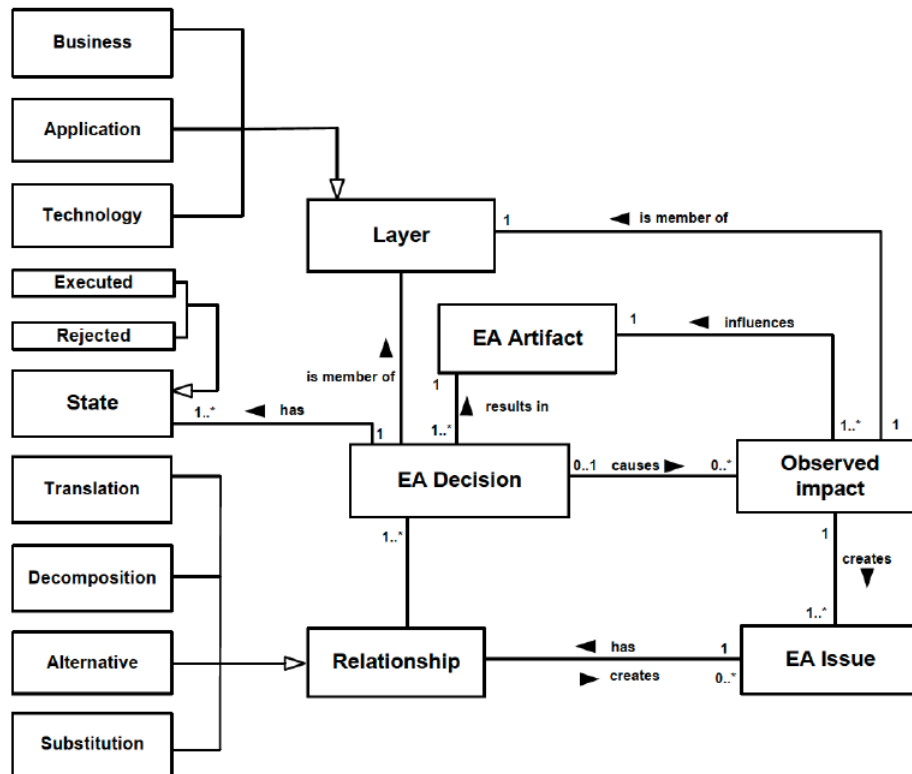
Business

Application

Technology

Layer

1

◄ is member of

Executed

Rejected

State

EA Artifact

1

◄ influences

is member of ▲

1

▲ results in

1..*

◄ has

1

1..*

1..*

1

EA Decision

0..1

causes ►

0..*

Observed impact

Translation

Decomposition

Alternative

Substitution

1..*

1

creates ▼

1..*

Relationship

◄ has

► creates

1

0..*

EA Issue